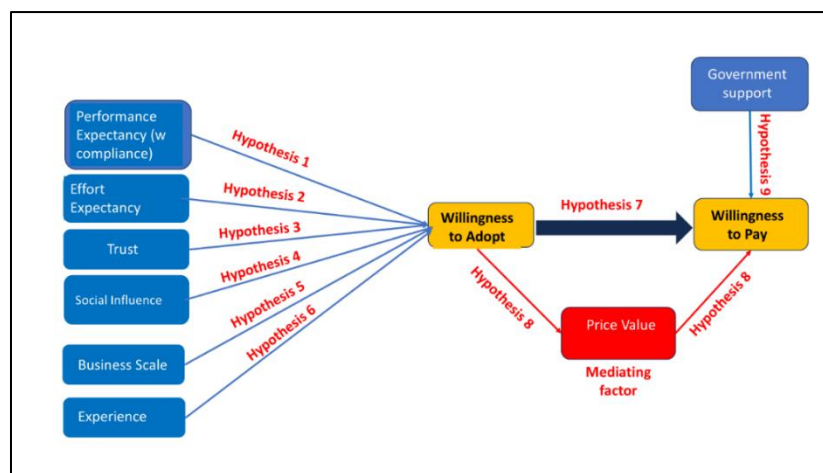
Performance Expectancy (w compliance)

Effort Expectancy

Trust

Social Influence

Business Scale

Experience

Hypothesis 1

Hypothesis 2

Hypothesis 3

Hypothesis 4

Hypothesis 5

Hypothesis 6

Willingness to Adopt

Hypothesis 7

Willingness to Pay

Government support

Hypothesis 9

Hypothesis 8

Price Value

Hypothesis 8

Mediating factor